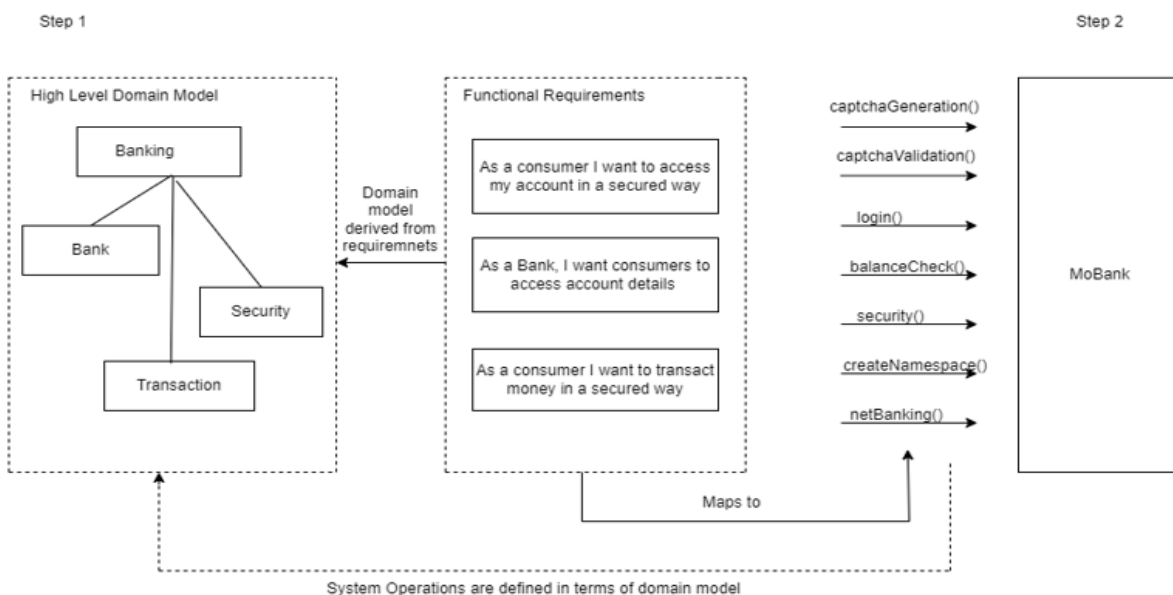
Step 1

Step 2

High Level Domain Model

Banking

Bank

Security

Transaction

Domain model derived from requiremnets

Functional Requirements

As a consumer I want to access my account in a secured way

As a Bank, I want consumers to access account details

As a consumer I want to transact money in a secured way

captchaGeneration()

captchaValidation()

login()

balanceCheck()

security()

createNamespace()

netBanking()

MoBank

Maps to

System Operations are defined in terms of domain model